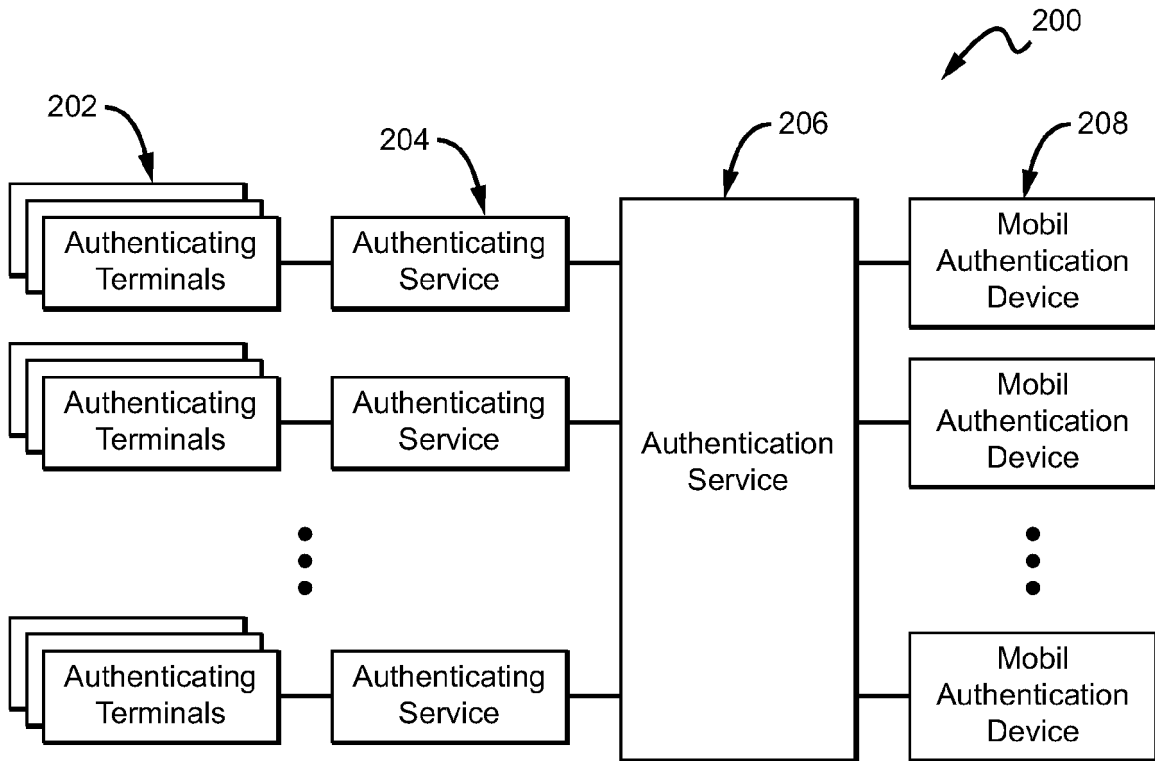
200

202

204

206

208

Authenticating Terminals

Authenticating Service

Authentication Service

Mobil Authentication Device

Authenticating Terminals

Authenticating Service

Mobil Authentication Device

Authenticating Terminals

Authenticating Service

Mobil Authentication Device